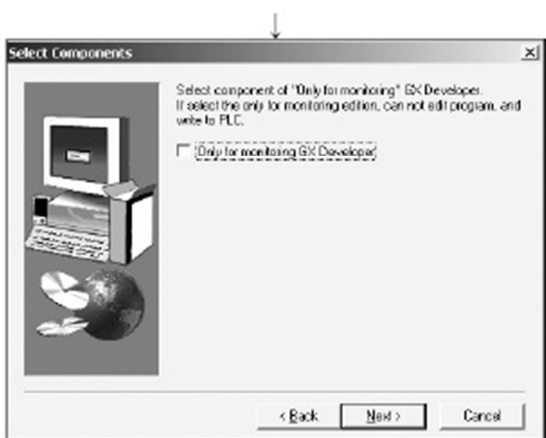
Select Components

Select component of "Only for monitoring" GX Developer. If select the only for monitoring edition, can not edit program, and write to PLC.

Only for monitoring GX Developer

< Back
Next >
Cancel